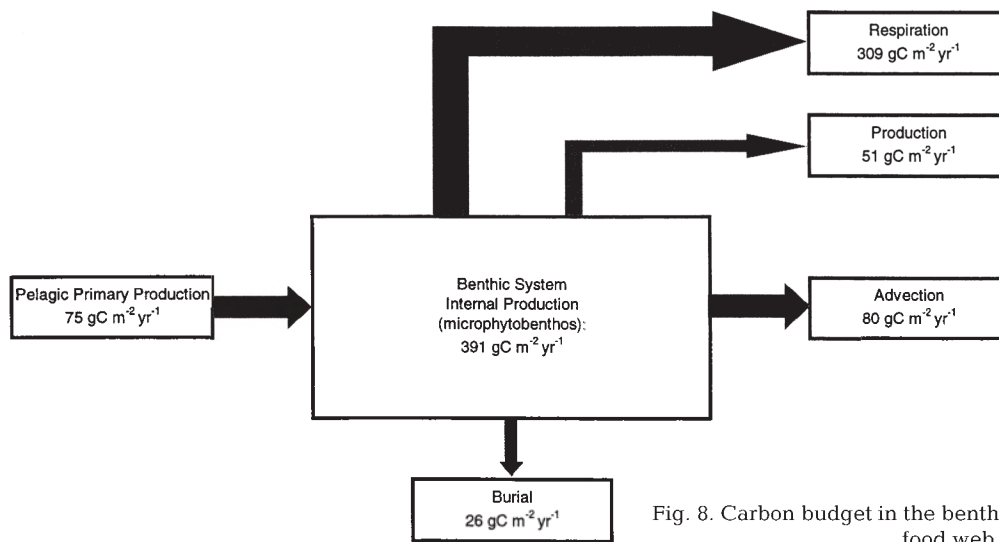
Respiration
309 gC $m^{-2}$ $yr^{-1}$

Production
51 gC $m^{-2}$ $yr^{-1}$

Pelagic Primary Production
75 gC $m^{-2}$ $yr^{-1}$

Benthic System
Internal Production
(microphytobenthos):
391 gC $m^{-2}$ $yr^{-1}$

Advection
80 gC $m^{-2}$ $yr^{-1}$

Burial
26 gC $m^{-2}$ $yr^{-1}$

Fig. 8. Carbon budget in the benth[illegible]
food web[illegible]